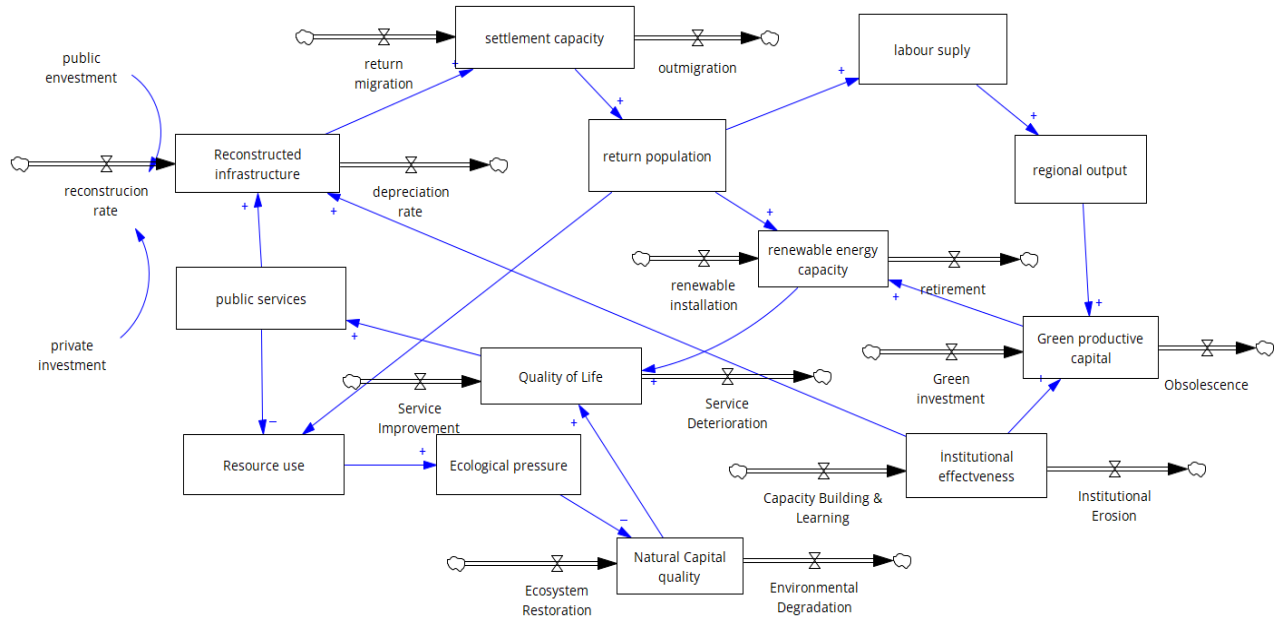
settlement capacity

return migration

outmigration

labour suply

public envestment

Reconstructed infrastructure

reconstrucion rate

depreciation rate

return population

regional output

renewable energy capacity

renewable installation

retirement

public services

private investment

Quality of Life

Service Improvement

Service Deterioration

Green productive capital

Green investment

Obsolescence

Resource use

Ecological pressure

Institutional effectveness

Capacity Building & Learning

Institutional Erosion

Natural Capital quality

Ecosystem Restoration

Environmental Degradation

+
+
+
+
+
+
+
+
+
+
+
+
+
+
+
−
−